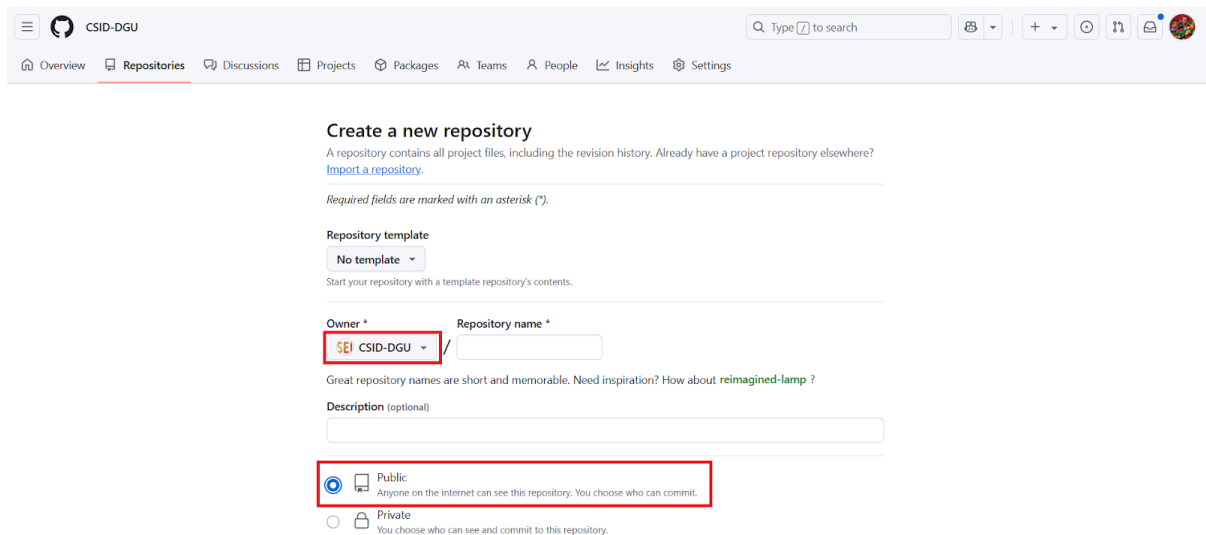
CSID-DGU

Type / to search

Overview Repositories Discussions Projects Packages Teams People Insights Settings

Create a new repository

A repository contains all project files, including the revision history. Already have a project repository elsewhere? Import a repository.

Required fields are marked with an asterisk (*).

Repository template

No template

Start your repository with a template repository's contents.

Owner *

CSID-DGU

/

Repository name *

Great repository names are short and memorable. Need inspiration? How about reimagined-lamp ?

Description (optional)

Public
Anyone on the internet can see this repository. You choose who can commit.

Private
You choose who can see and commit to this repository.